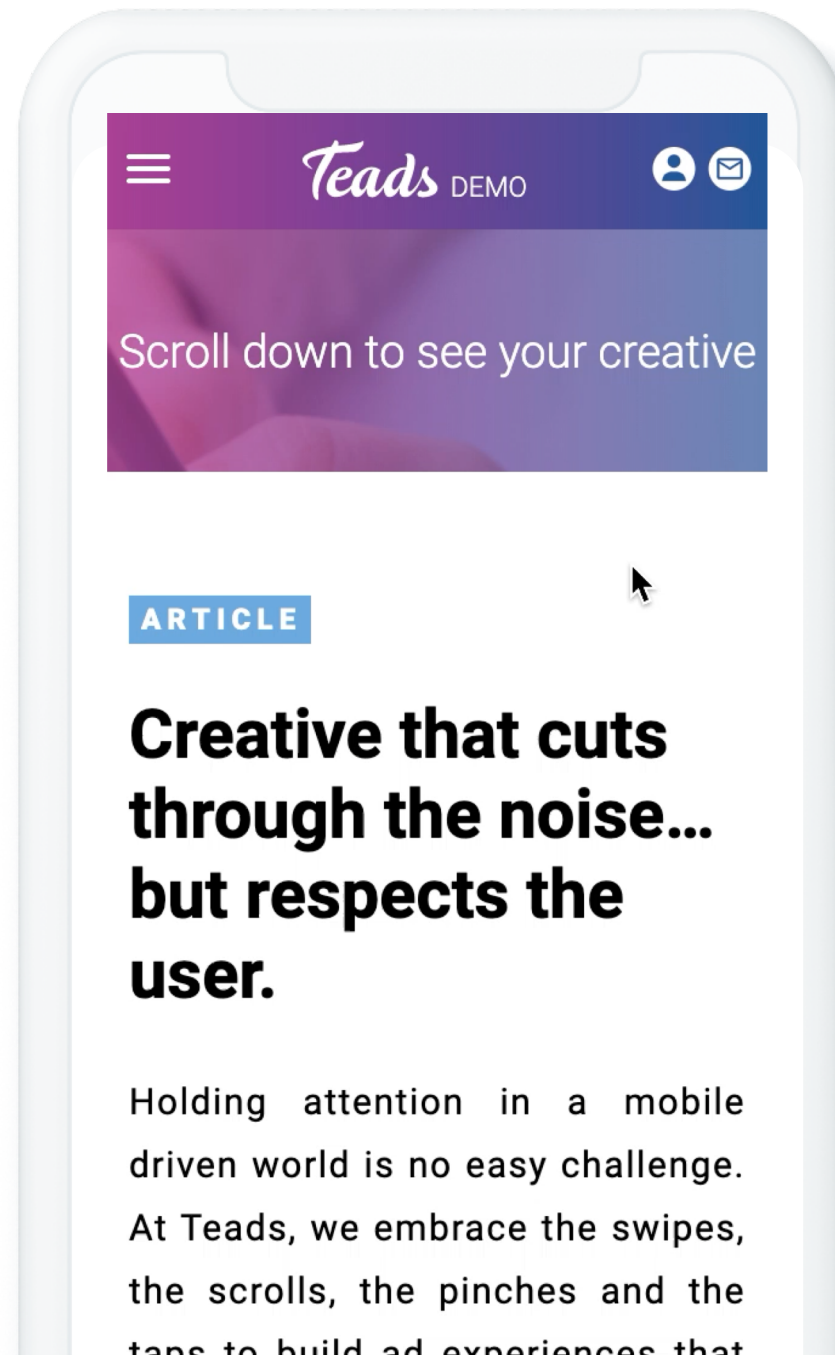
Teads DEMO

Scroll down to see your creative

ARTICLE

Creative that cuts through the noise… but respects the user.

Holding attention in a mobile driven world is no easy challenge. At Teads, we embrace the swipes, the scrolls, the pinches and the taps to build ad experiences that